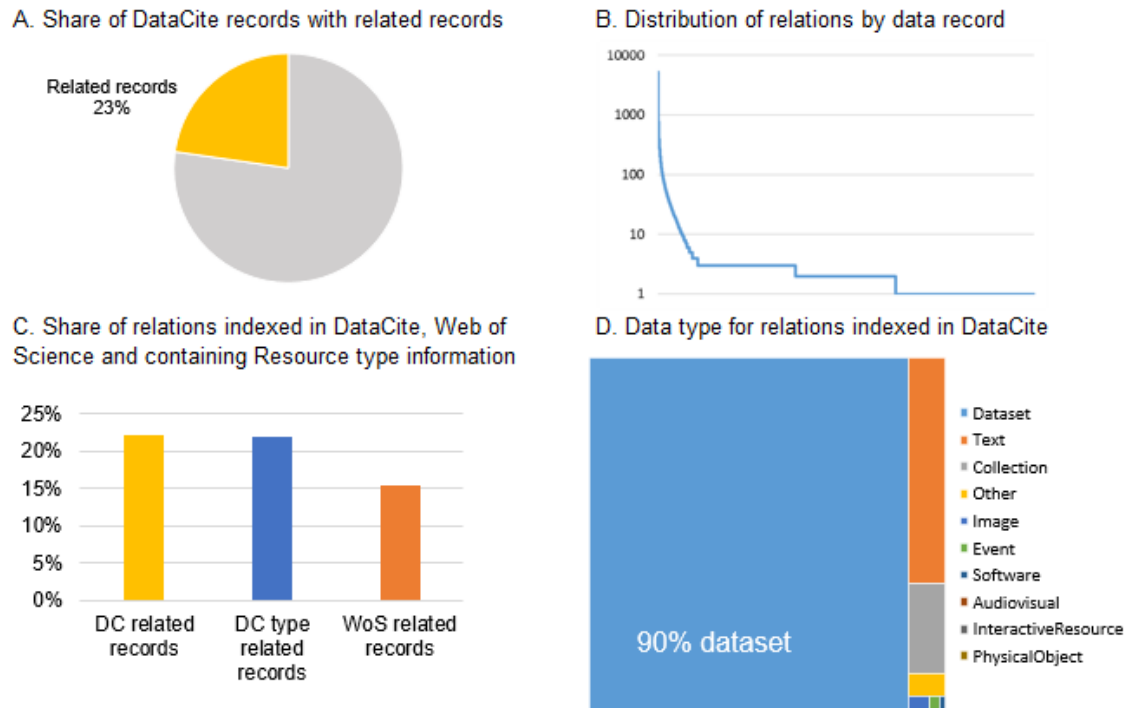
A. Share of DataCite records with related records

Related records
23%

B. Distribution of relations by data record

10000
1000
100
10
1

C. Share of relations indexed in DataCite, Web of Science and containing Resource type information

25%
20%
15%
10%
5%
0%

DC related records
DC type related records
WoS related records

D. Data type for relations indexed in DataCite

90% dataset

Dataset
Text
Collection
Other
Image
Event
Software
Audiovisual
InteractiveResource
PhysicalObject